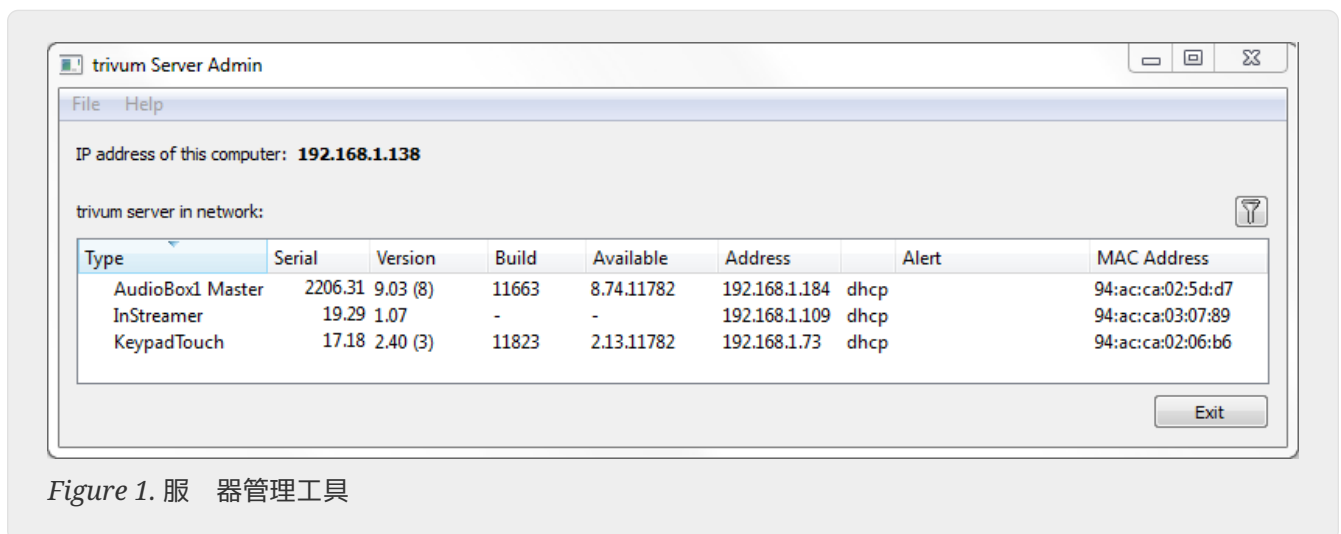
trivum Server Admin

File Help

IP address of this computer: **192.168.1.138**

trivum server in network:

| Type | Serial | Version | Build | Available | Address | | Alert | MAC Address |
|---|---|---|---|---|---|---|---|---|
| AudioBox1 Master | 2206.31 | 9.03 (8) | 11663 | 8.74.11782 | 192.168.1.184 | dhcp | | 94:ac:ca:02:5d:d7 |
| InStreamer | 19.29 | 1.07 | - | - | 192.168.1.109 | dhcp | | 94:ac:ca:03:07:89 |
| KeypadTouch | 17.18 | 2.40 (3) | 11823 | 2.13.11782 | 192.168.1.73 | dhcp | | 94:ac:ca:02:06:b6 |

Exit

*Figure 1.* 服 器管理工具